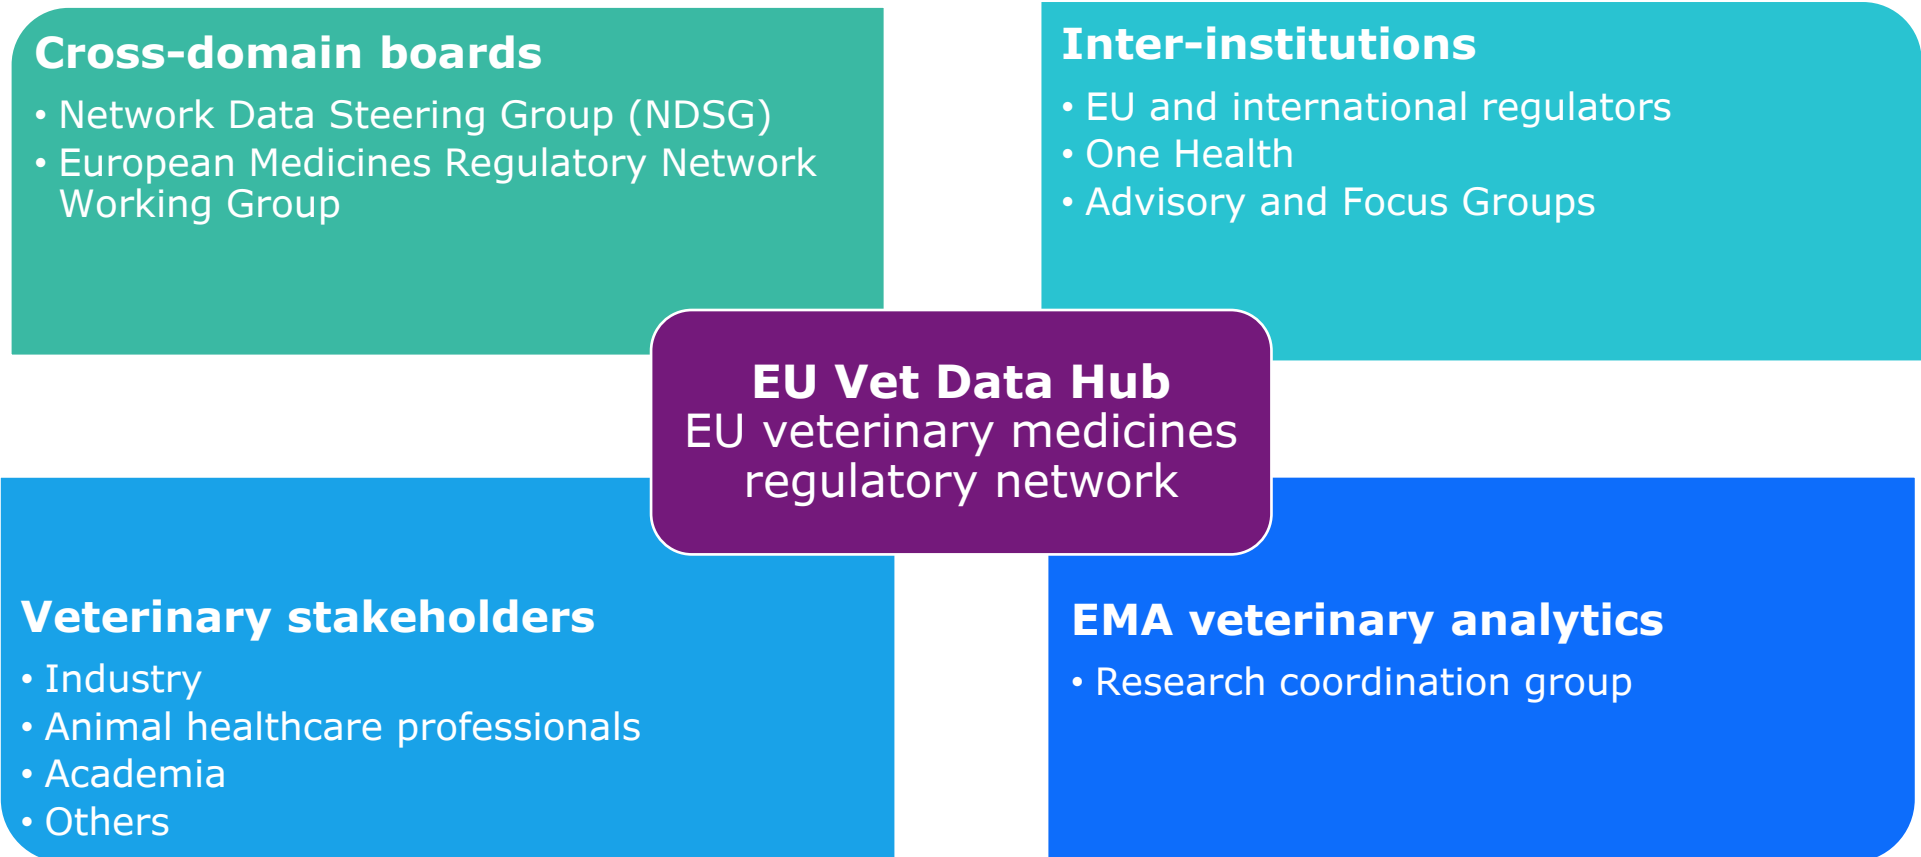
Cross-domain boards

• Network Data Steering Group (NDSG)
• European Medicines Regulatory Network Working Group

Inter-institutions

• EU and international regulators
• One Health
• Advisory and Focus Groups

EU Vet Data Hub
EU veterinary medicines regulatory network

Veterinary stakeholders

• Industry
• Animal healthcare professionals
• Academia
• Others

EMA veterinary analytics

• Research coordination group